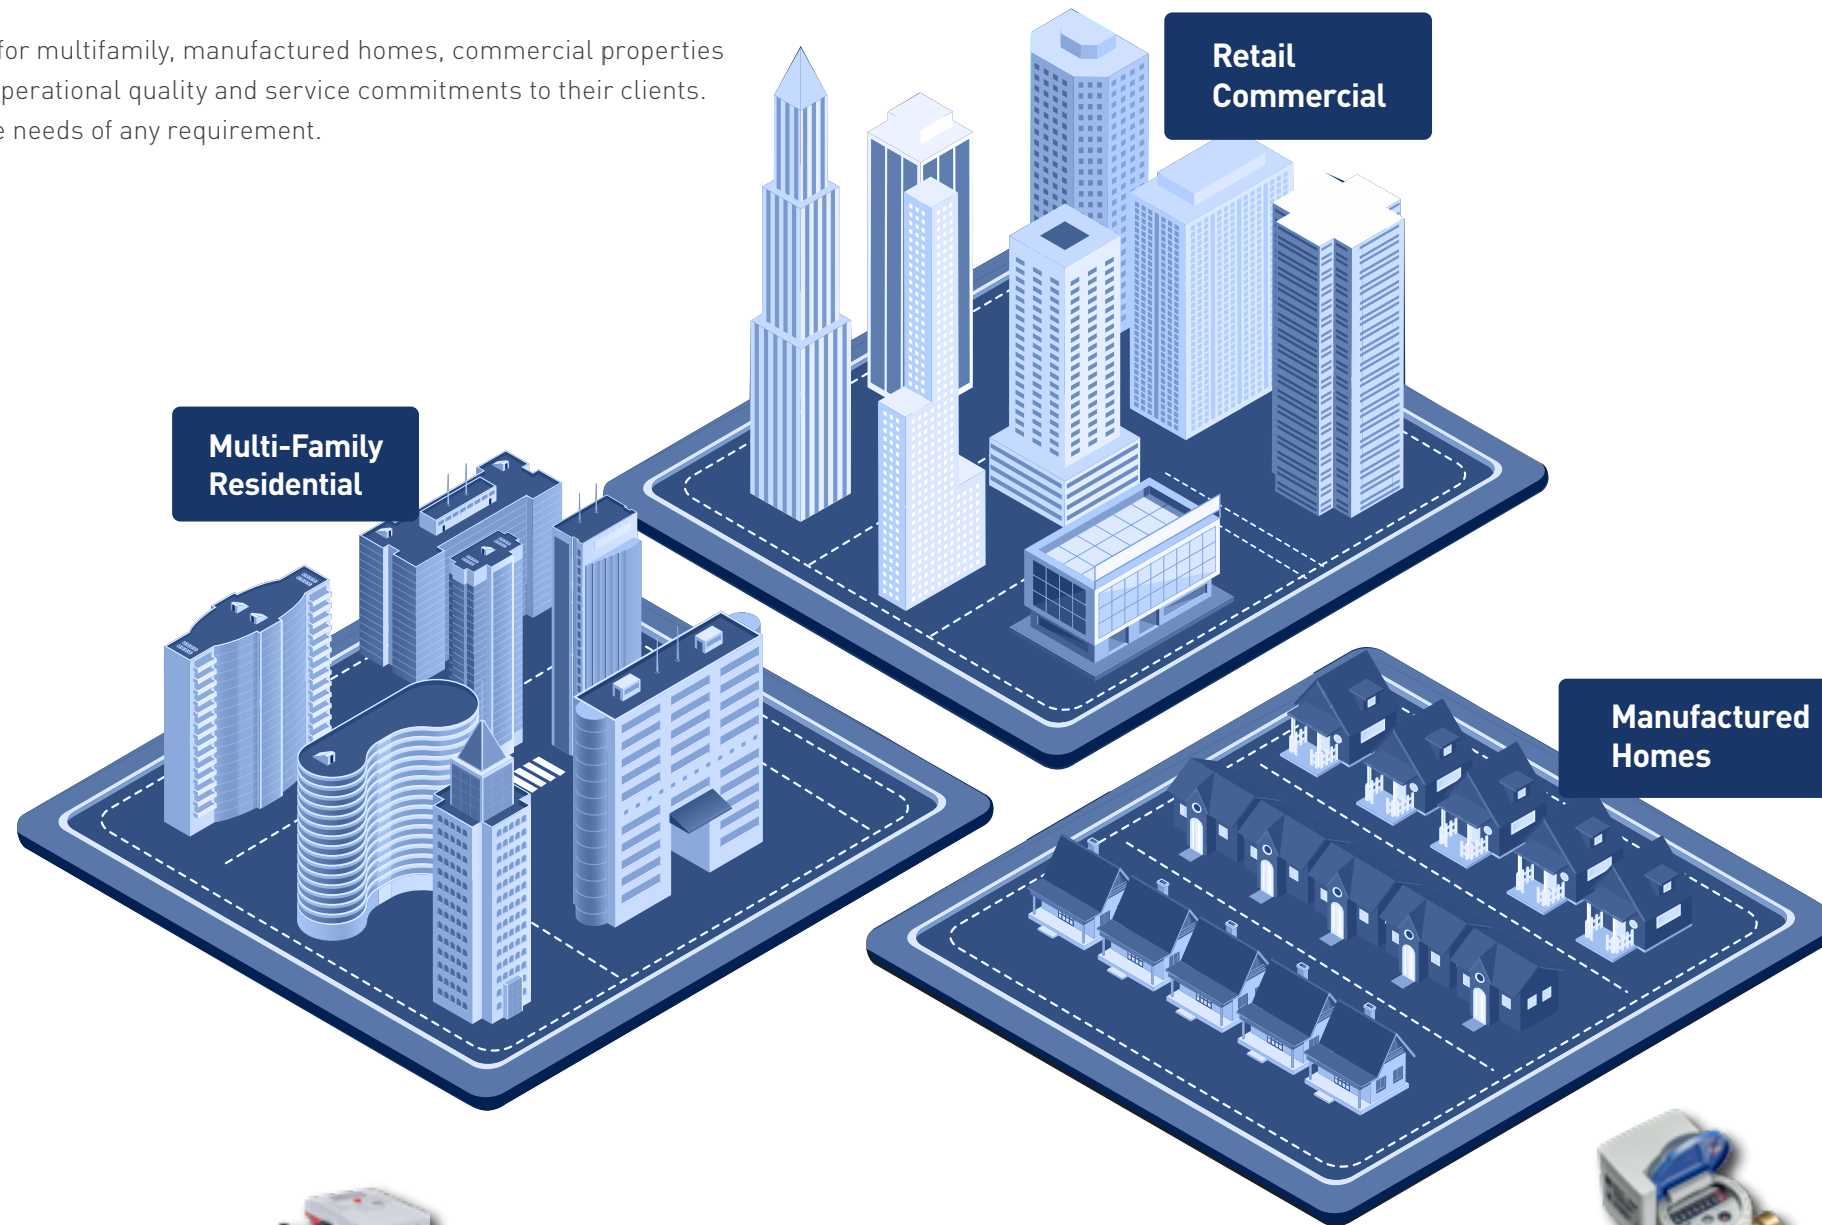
for multifamily, manufactured homes, commercial properties perational quality and service commitments to their clients. e needs of any requirement.

Retail Commercial

Multi-Family Residential

Manufactured Homes